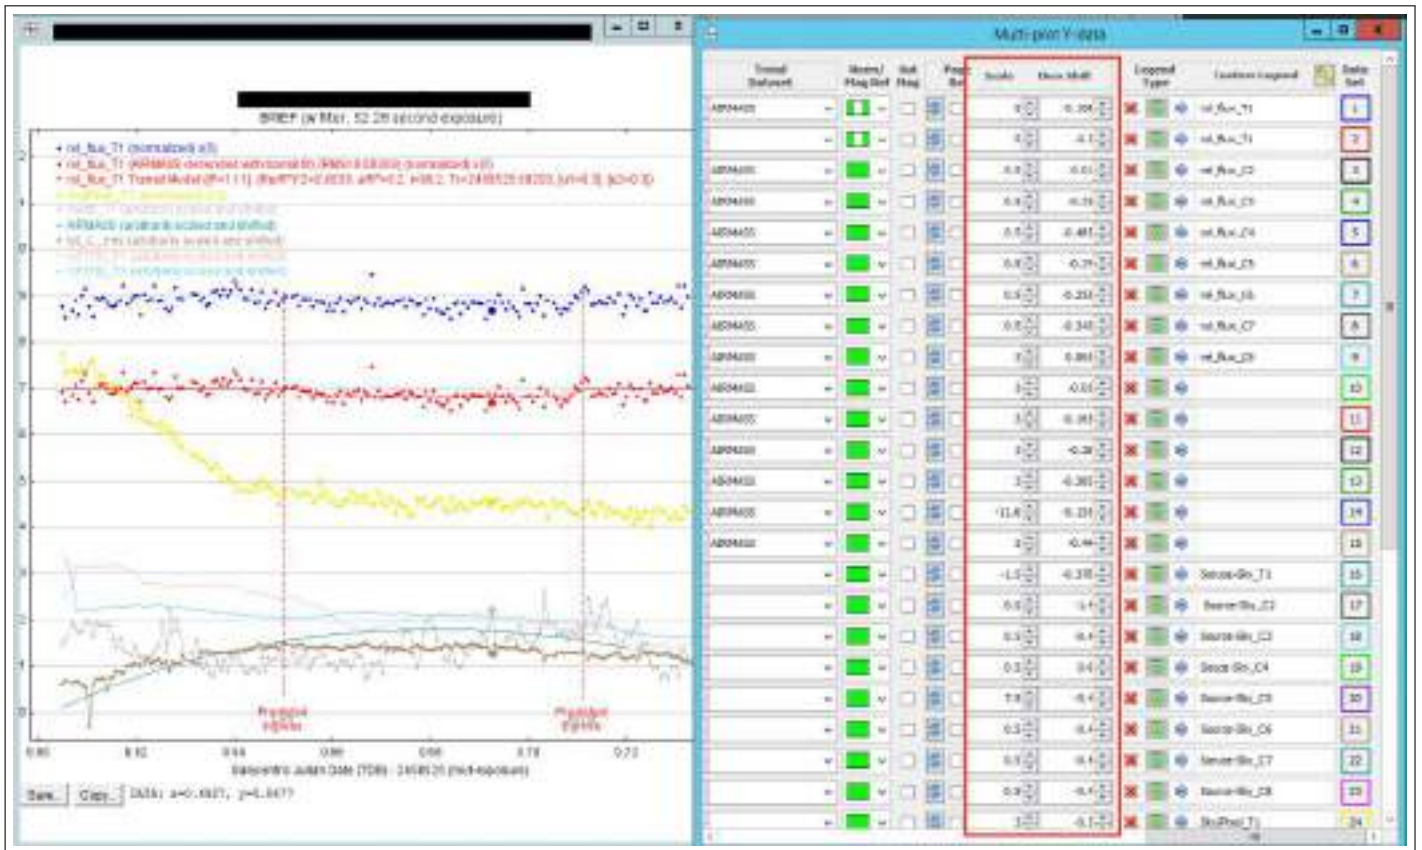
BREF (w filter, 52.28 second exposure)

rel_flux_T1 (normalized) x3

rel_flux_T1 (AIRMASS detrended with transit fit) (normalized) x3

rel_flux_T1 Transit Model

Predicted ingress

Predicted egress

0.60 0.62 0.64 0.66 0.68 0.70 0.72

Barycentric Julian Date (TDB) - 2458525 (mid-exposure)

Save... Copy... DATA: x=0.4927, y=1.0477

Multi-plot Y-data

| Trend Dataset | Marker/Plot Ref | Ref Flag | Page Rel | Scale | Shift | Legend Type | Custom Legend | Data Set |
|---|---|---|---|---|---|---|---|---|
| AIRMASS | | | | 3 | -0.166 | | rel_flux_T1 | 1 |
| | | | | 3 | -0.1 | | rel_flux_T1 | 2 |
| AIRMASS | | | | 0.5 | -0.01 | | rel_flux_C2 | 3 |
| AIRMASS | | | | 0.5 | -0.35 | | rel_flux_C3 | 4 |
| AIRMASS | | | | 0.5 | -0.485 | | rel_flux_C4 | 5 |
| AIRMASS | | | | 0.5 | -0.39 | | rel_flux_C5 | 6 |
| AIRMASS | | | | 0.5 | -0.253 | | rel_flux_C6 | 7 |
| AIRMASS | | | | 0.5 | -0.343 | | rel_flux_C7 | 8 |
| AIRMASS | | | | 3 | 0.863 | | rel_flux_C8 | 9 |
| AIRMASS | | | | 3 | -0.01 | | | 10 |
| AIRMASS | | | | 3 | -0.165 | | | 11 |
| AIRMASS | | | | 3 | -0.38 | | | 12 |
| AIRMASS | | | | 3 | -0.365 | | | 13 |
| AIRMASS | | | | -11.6 | -0.235 | | | 14 |
| AIRMASS | | | | 3 | -0.44 | | | 15 |
| | | | | -1.5 | -0.375 | | Source-Sky_T1 | 16 |
| | | | | 0.5 | -1 | | Source-Sky_C2 | 17 |
| | | | | 0.5 | -0.4 | | Source-Sky_C3 | 18 |
| | | | | 0.5 | 0.4 | | Source-Sky_C4 | 19 |
| | | | | 7.5 | -0.4 | | Source-Sky_C5 | 20 |
| | | | | 0.5 | -0.4 | | Source-Sky_C6 | 21 |
| | | | | 0.5 | -0.4 | | Source-Sky_C7 | 22 |
| | | | | 0.5 | -0.4 | | Source-Sky_C8 | 23 |
| | | | | 3 | -0.1 | | Sky/Pixel_T1 | 24 |